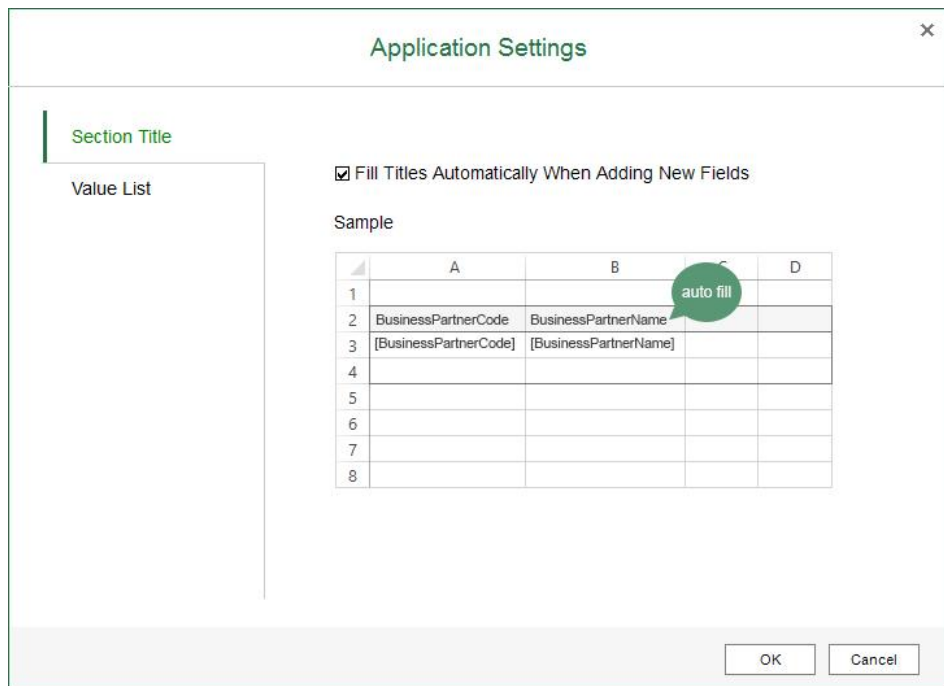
Application Settings

×

Section Title

Value List

☑ Fill Titles Automatically When Adding New Fields

Sample

|   | A | B | C | D |
|---|---|---|---|---|
| 1 |   |   |   |   |
| 2 | BusinessPartnerCode | BusinessPartnerName |   |   |
| 3 | [BusinessPartnerCode] | [BusinessPartnerName] |   |   |
| 4 |   |   |   |   |
| 5 |   |   |   |   |
| 6 |   |   |   |   |
| 7 |   |   |   |   |
| 8 |   |   |   |   |

auto fill

OK

Cancel